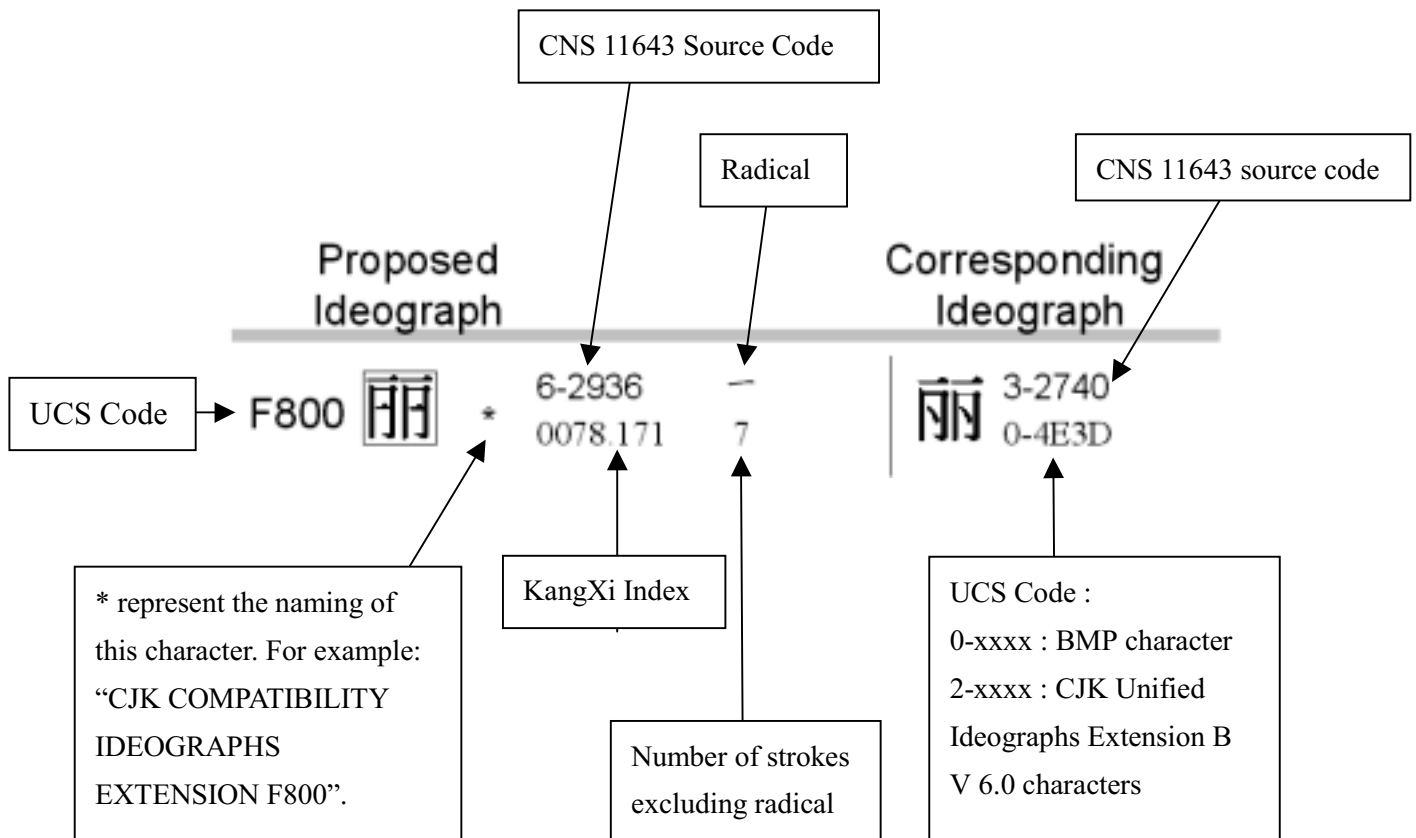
CNS 11643 Source Code

Radical

CNS 11643 source code

Proposed Ideograph

Corresponding Ideograph

UCS Code

F800 丽 *

6-2936
0078.171

一
7

丽 3-2740
0-4E3D

* represent the naming of this character. For example: “CJK COMPATIBILITY IDEOGRAPHS EXTENSION F800”.

KangXi Index

Number of strokes excluding radical

UCS Code :
0-xxxx : BMP character
2-xxxx : CJK Unified Ideographs Extension B
V 6.0 characters